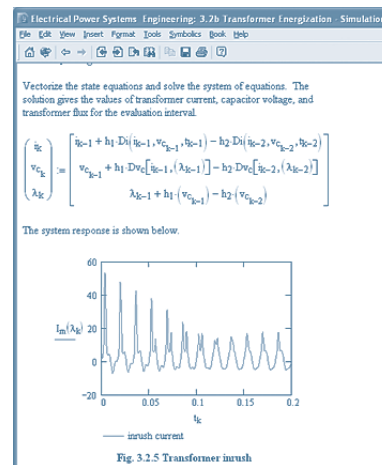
Electrical Power Systems Engineering: 3.2b Transformer Energization - Simulation

File Edit View Insert Format Tools Symbolics Book Help

Vectorize the state equations and solve the system of equations. The solution gives the values of transformer current, capacitor voltage, and transformer flux for the evaluation interval.

$\begin{pmatrix} i_k \\ v_{c_k} \\ \lambda_k \end{pmatrix} := \begin{bmatrix} i_{k-1} + h_1 \cdot Di\left(i_{k-1}, v_{c_{k-1}}, \lambda_{k-1}\right) - h_2 \cdot Di\left(i_{k-2}, v_{c_{k-2}}, \lambda_{k-2}\right) \\ v_{c_{k-1}} + h_1 \cdot Dv_c\left[i_{k-1}, \left(\lambda_{k-1}\right)\right] - h_2 \cdot Dv_c\left[i_{k-2}, \left(\lambda_{k-2}\right)\right] \\ \lambda_{k-1} + h_1 \cdot \left(v_{c_{k-1}}\right) - h_2 \cdot \left(v_{c_{k-2}}\right) \end{bmatrix}$

The system response is shown below.

60
40
$I_m(\lambda_k)$ 20
0
-20
0 0.05 0.1 0.15 0.2
$t_k$

inrush current

Fig. 3.2.5 Transformer inrush